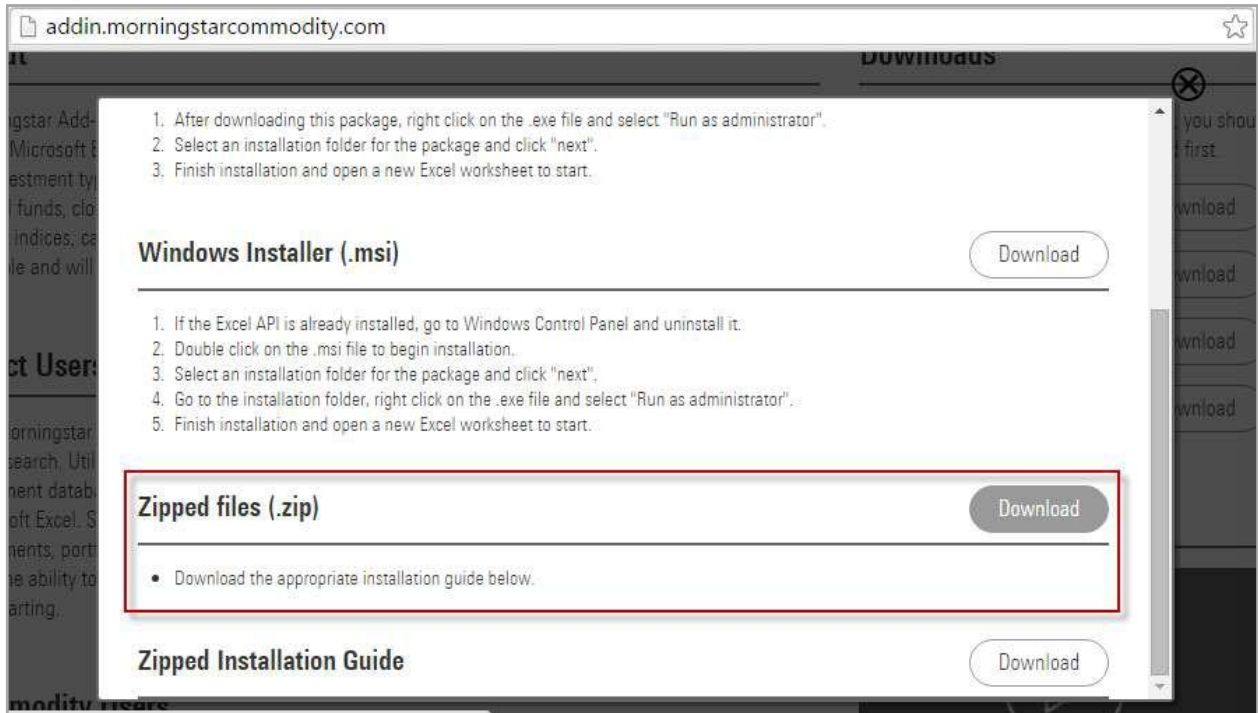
addin.morningstarcommodity.com

1. After downloading this package, right click on the .exe file and select "Run as administrator".
2. Select an installation folder for the package and click "next".
3. Finish installation and open a new Excel worksheet to start.

Windows Installer (.msi)

Download

1. If the Excel API is already installed, go to Windows Control Panel and uninstall it.
2. Double click on the .msi file to begin installation.
3. Select an installation folder for the package and click "next".
4. Go to the installation folder, right click on the .exe file and select "Run as administrator".
5. Finish installation and open a new Excel worksheet to start.

Zipped files (.zip)

Download

• Download the appropriate installation guide below.

Zipped Installation Guide

Download